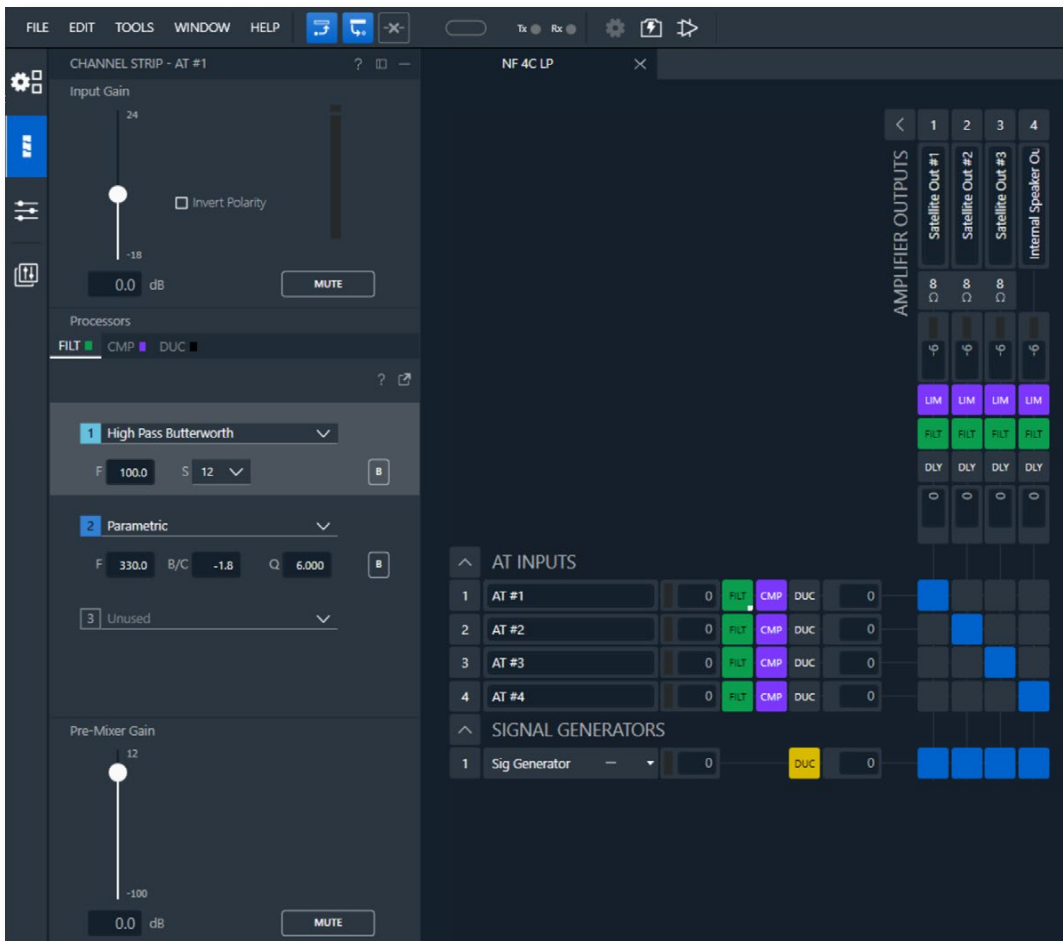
FILE EDIT TOOLS WINDOW HELP

Tx Rx

CHANNEL STRIP - AT #1 ?

Input Gain

24

Invert Polarity

-18

0.0 dB

MUTE

Processors

FILT CMP DUC

?

1 High Pass Butterworth

F 100.0 S 12

B

2 Parametric

F 330.0 B/C -1.8 Q 6.000

B

3 Unused

Pre-Mixer Gain

12

-100

0.0 dB

MUTE

NF 4C LP

AMPLIFIER OUTPUTS

| 1 | 2 | 3 | 4 |
|---|---|---|---|
| Satellite Out #1 | Satellite Out #2 | Satellite Out #3 | Internal Speaker Ou |
| 8 Ω | 8 Ω | 8 Ω | |
| LIM | LIM | LIM | LIM |
| FILT | FILT | FILT | FILT |
| DLY | DLY | DLY | DLY |
| 0 | 0 | 0 | 0 |

AT INPUTS

| | | | | | | | |
|---|---|---|---|---|---|---|---|
| 1 | AT #1 | 0 | FILT | CMP | DUC | 0 |
| 2 | AT #2 | 0 | FILT | CMP | DUC | 0 |
| 3 | AT #3 | 0 | FILT | CMP | DUC | 0 |
| 4 | AT #4 | 0 | FILT | CMP | DUC | 0 |

SIGNAL GENERATORS

1 Sig Generator — 0 DUC 0